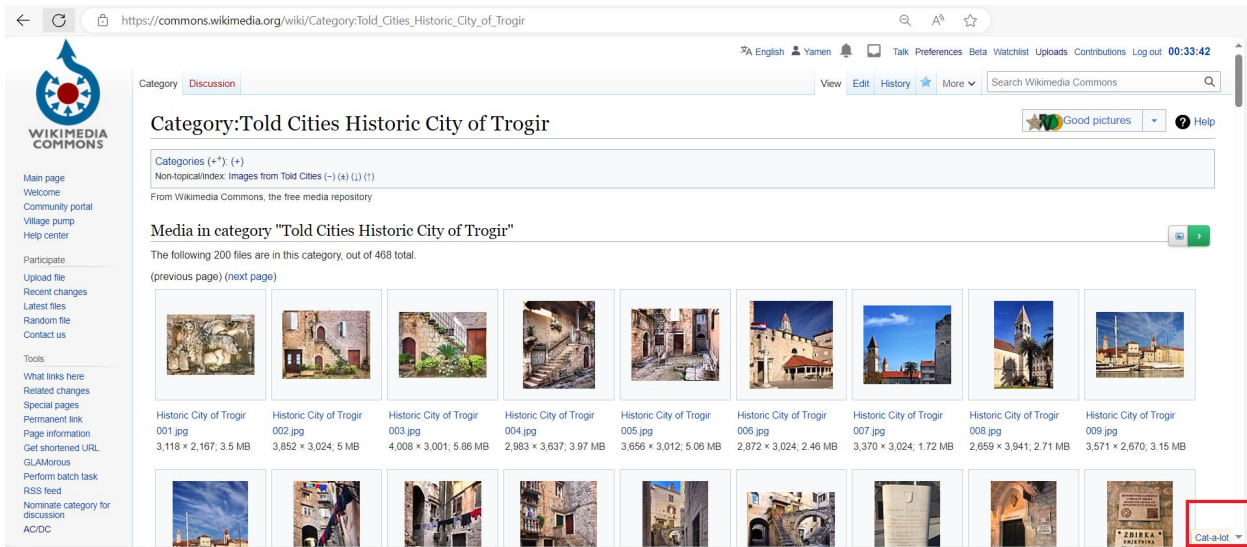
https://commons.wikimedia.org/wiki/Category:Told_Cities_Historic_City_of_Trogir

English Yamen Talk Preferences Beta Watchlist Uploads Contributions Log out 00:33:42

WIKIMEDIA COMMONS

Category Discussion

View Edit History More Search Wikimedia Commons

Category:Told Cities Historic City of Trogir

Good pictures Help

Categories (++): (+)
Non-topical/index: Images from Told Cities (−) (±) (↓) (↑)

From Wikimedia Commons, the free media repository

Main page
Welcome
Community portal
Village pump
Help center

Participate
Upload file
Recent changes
Latest files
Random file
Contact us

Tools
What links here
Related changes
Special pages
Permanent link
Page information
Get shortened URL
GLAMorous
Perform batch task
RSS feed
Nominate category for discussion
AC/DC

Media in category "Told Cities Historic City of Trogir"

The following 200 files are in this category, out of 468 total.

(previous page) (next page)

Historic City of Trogir 001.jpg
3,118 × 2,167; 3.5 MB

Historic City of Trogir 002.jpg
3,852 × 3,024; 5 MB

Historic City of Trogir 003.jpg
4,008 × 3,001; 5.86 MB

Historic City of Trogir 004.jpg
2,983 × 3,637; 3.97 MB

Historic City of Trogir 005.jpg
3,656 × 3,012; 5.06 MB

Historic City of Trogir 006.jpg
2,872 × 3,024; 2.46 MB

Historic City of Trogir 007.jpg
3,370 × 3,024; 1.72 MB

Historic City of Trogir 008.jpg
2,659 × 3,941; 2.71 MB

Historic City of Trogir 009.jpg
3,571 × 2,670; 3.15 MB

ZBIRKA

Cat-a-lot